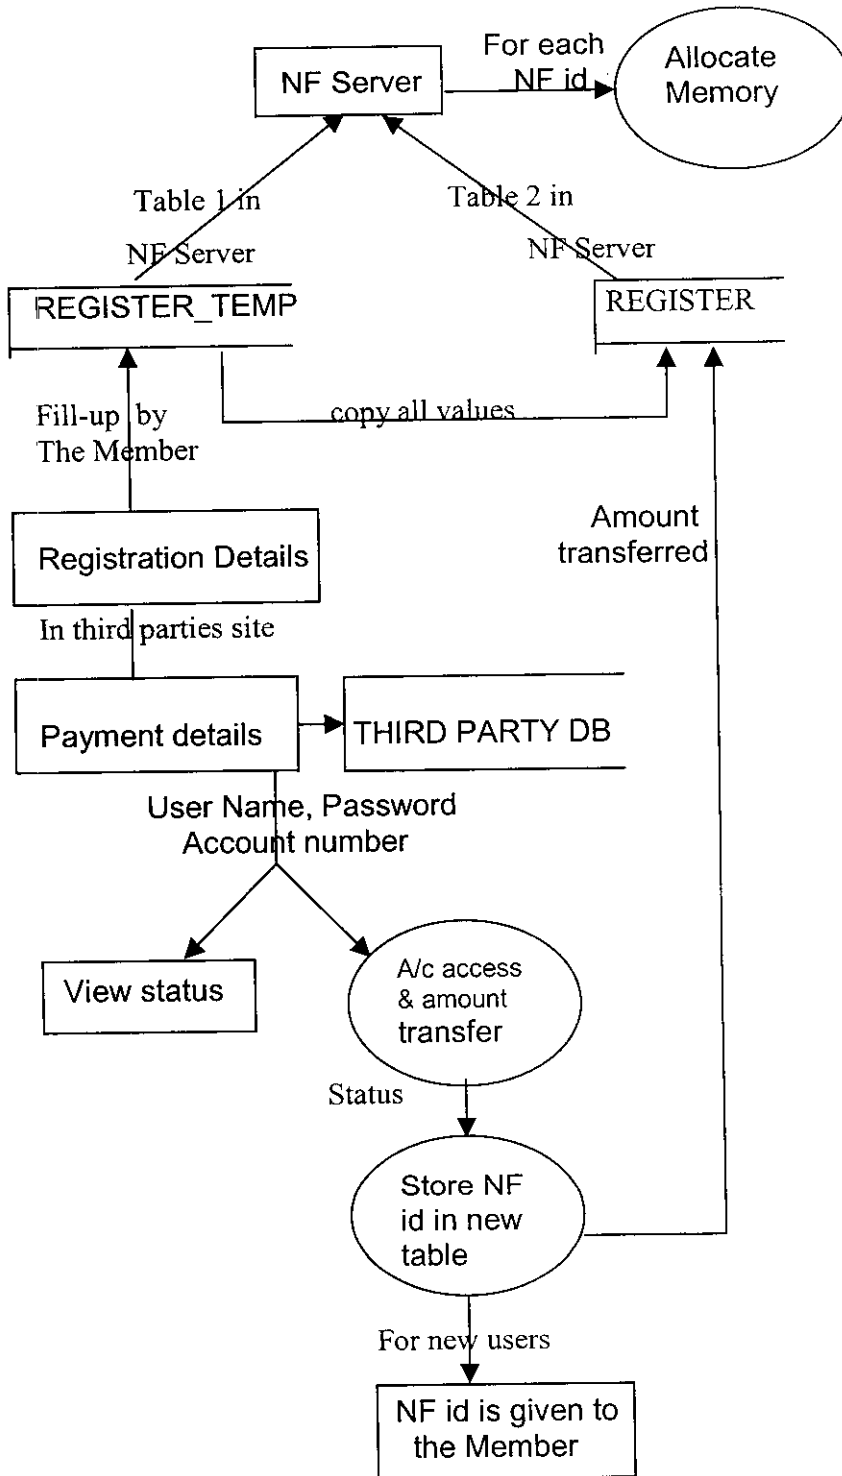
NF Server

For each NF id

Allocate Memory

Table 1 in NF Server

Table 2 in NF Server

REGISTER_TEMP

REGISTER

copy all values

Fill-up by The Member

Amount transferred

Registration Details

In third parties site

Payment details

THIRD PARTY DB

User Name, Password Account number

View status

A/c access & amount transfer

Status

Store NF id in new table

For new users

NF id is given to the Member